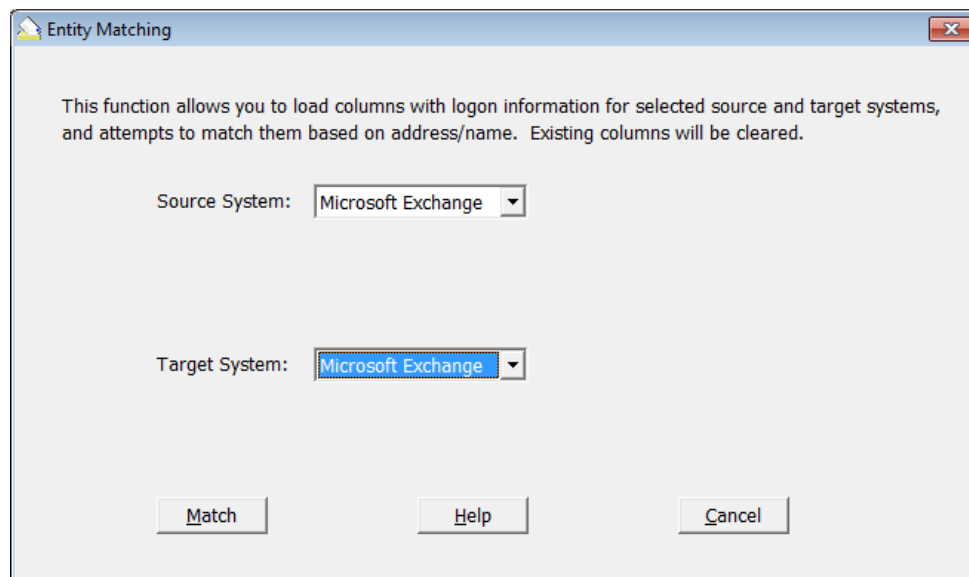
Entity Matching

This function allows you to load columns with logon information for selected source and target systems, and attempts to match them based on address/name. Existing columns will be cleared.

Source System: Microsoft Exchange

Target System: Microsoft Exchange

Match

Help

Cancel